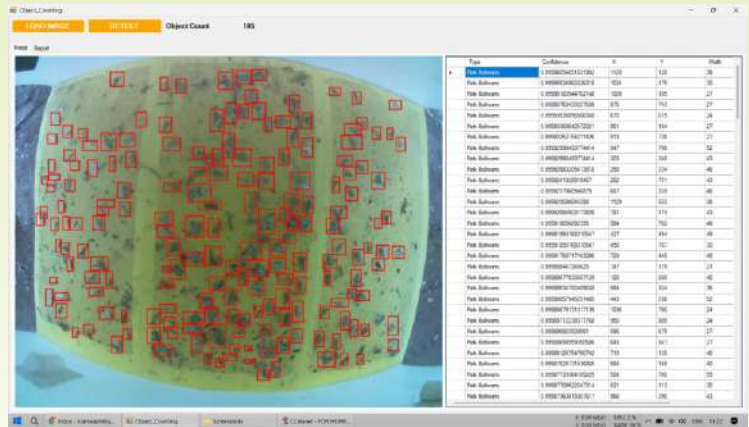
Object_Counting

LOAD IMAGE

DETECT

Object Count

185

Image Report

| Type | Confidence | X | Y | Width |
|---|---|---|---|---|
| Pink Bollworm | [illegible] | 1120 | 133 | 36 |
| Pink Bollworm | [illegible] | 934 | 476 | 30 |
| Pink Bollworm | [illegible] | 1200 | 335 | 27 |
| Pink Bollworm | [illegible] | 875 | 743 | 27 |
| Pink Bollworm | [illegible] | 670 | 615 | 24 |
| Pink Bollworm | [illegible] | 861 | 164 | 27 |
| Pink Bollworm | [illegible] | 913 | 726 | 27 |
| Pink Bollworm | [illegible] | 947 | 786 | 52 |
| Pink Bollworm | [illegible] | 325 | 348 | 43 |
| Pink Bollworm | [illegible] | 250 | 224 | 46 |
| Pink Bollworm | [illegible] | 202 | 701 | 43 |
| Pink Bollworm | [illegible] | 657 | 333 | 46 |
| Pink Bollworm | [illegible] | 1129 | 633 | 38 |
| Pink Bollworm | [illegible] | 781 | 174 | 43 |
| Pink Bollworm | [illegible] | 384 | 762 | 46 |
| Pink Bollworm | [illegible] | 427 | 464 | 48 |
| Pink Bollworm | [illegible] | 456 | 757 | 30 |
| Pink Bollworm | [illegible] | 729 | 446 | 48 |
| Pink Bollworm | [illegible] | 167 | 179 | 21 |
| Pink Bollworm | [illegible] | 120 | 668 | 48 |
| Pink Bollworm | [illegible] | 664 | 324 | 36 |
| Pink Bollworm | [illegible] | 443 | 238 | 52 |
| Pink Bollworm | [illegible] | 1036 | 793 | 24 |
| Pink Bollworm | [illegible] | 850 | 308 | 24 |
| Pink Bollworm | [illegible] | 686 | 679 | 27 |
| Pink Bollworm | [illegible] | 643 | 541 | 27 |
| Pink Bollworm | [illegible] | 713 | 131 | 48 |
| Pink Bollworm | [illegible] | 664 | 164 | 45 |
| Pink Bollworm | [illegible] | 334 | 745 | 55 |
| Pink Bollworm | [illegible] | 631 | 513 | 35 |
| Pink Bollworm | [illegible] | 860 | 295 | 43 |

Inbox - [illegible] Object_Counting Screenshots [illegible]